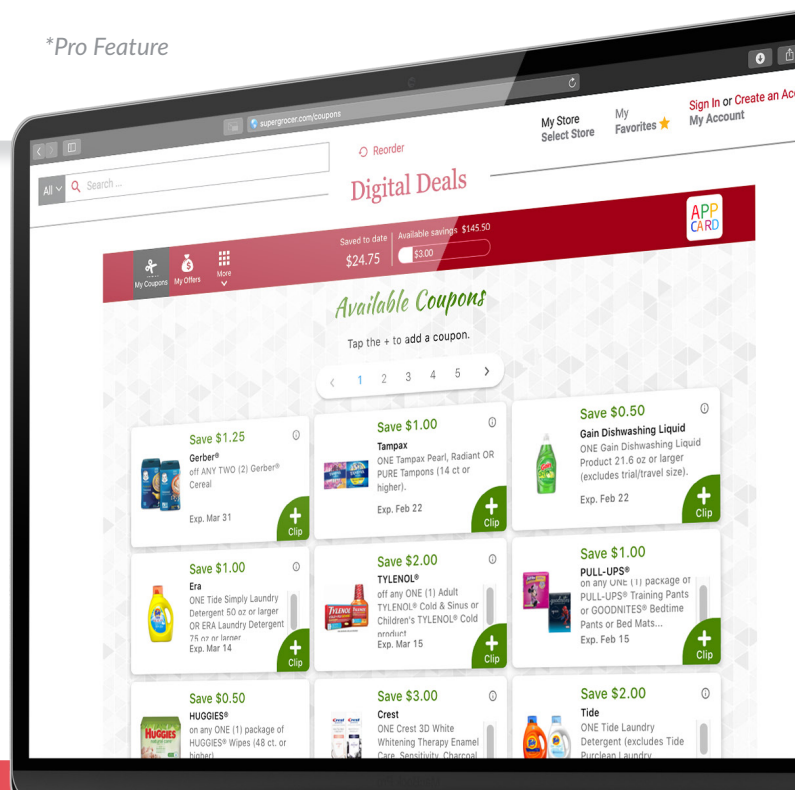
*Pro Feature

supergrocer.com/coupons

My Store
Select Store

My
Favorites

Sign In or Create an Ac
My Account

All
Search ...

Reorder

Digital Deals

APP CARD

My Coupons
My Offers
More

Saved to date
$24.75

Available savings $145.50
$3.00

Available Coupons

Tap the + to add a coupon.

1 2 3 4 5

Save $1.25
Gerber®
off ANY TWO (2) Gerber® Cereal
Exp. Mar 31
Clip

Save $1.00
Tampax
ONE Tampax Pearl, Radiant OR PURE Tampons (14 ct or higher).
Exp. Feb 22
Clip

Save $0.50
Gain Dishwashing Liquid
ONE Gain Dishwashing Liquid Product 21.6 oz or larger (excludes trial/travel size).
Exp. Feb 22
Clip

Save $1.00
Era
ONE Tide Simply Laundry Detergent 50 oz or larger OR ERA Laundry Detergent 75 oz or larger
Exp. Mar 14
Clip

Save $2.00
TYLENOL®
off any ONE (1) Adult TYLENOL® Cold & Sinus or Children's TYLENOL® Cold product
Exp. Mar 15
Clip

Save $1.00
PULL-UPS®
on any ONE (1) package of PULL-UPS® Training Pants or GOODNITES® Bedtime Pants or Bed Mats...
Exp. Feb 15
Clip

Save $0.50
HUGGIES®
on any ONE (1) package of HUGGIES® Wipes (48 ct. or higher)

Save $3.00
Crest
ONE Crest 3D White Whitening Therapy Enamel Care, Sensitivity, Charcoal

Save $2.00
Tide
ONE Tide Laundry Detergent (excludes Tide Purclean Laundry